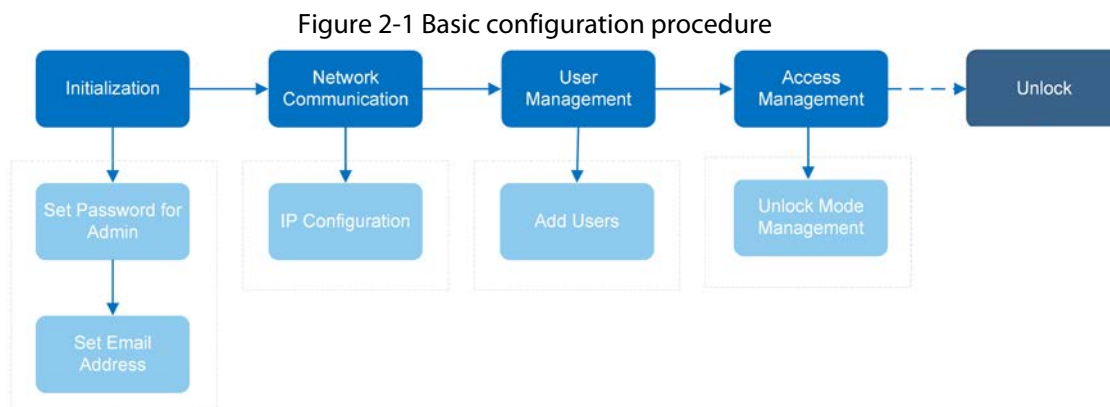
Figure 2-1 Basic configuration procedure

Initialization

Network Communication

User Management

Access Management

Unlock

Set Password for Admin

Set Email Address

IP Configuration

Add Users

Unlock Mode Management